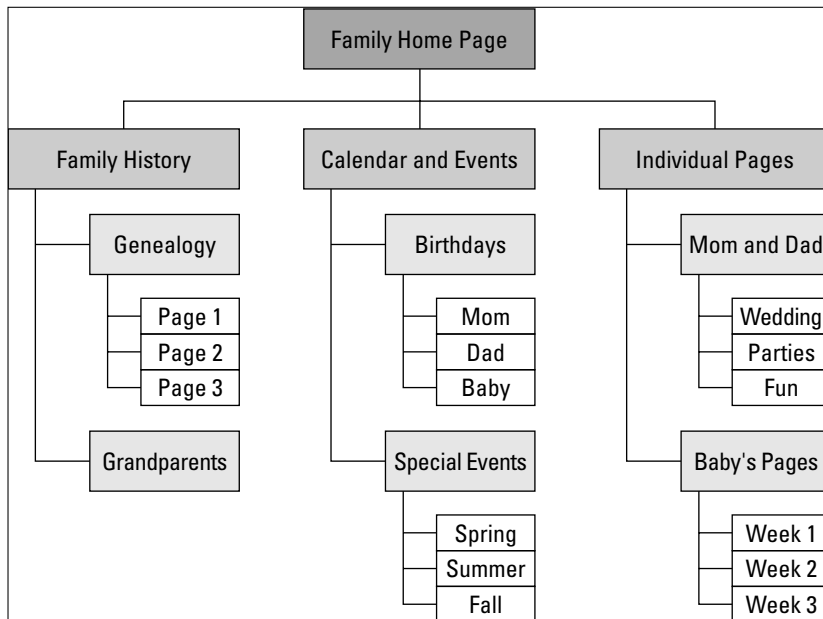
Family Home Page

Family History

Genealogy

Page 1

Page 2

Page 3

Grandparents

Calendar and Events

Birthdays

Mom

Dad

Baby

Special Events

Spring

Summer

Fall

Individual Pages

Mom and Dad

Wedding

Parties

Fun

Baby's Pages

Week 1

Week 2

Week 3